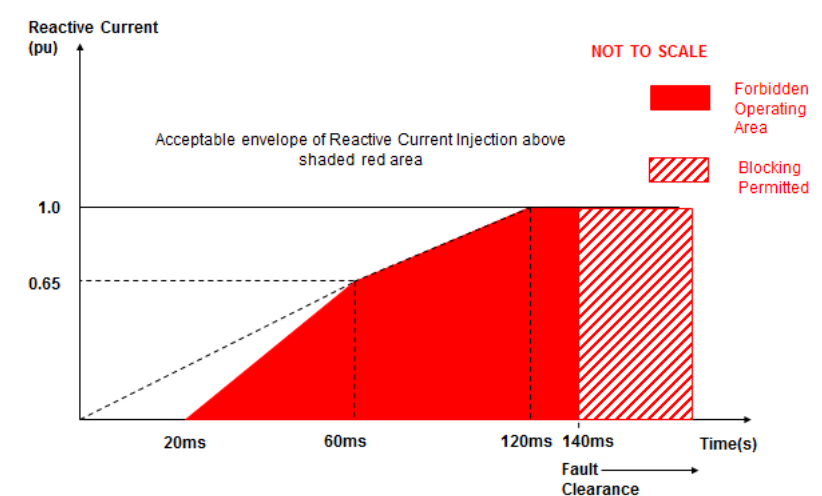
Reactive Current (pu)

NOT TO SCALE

Forbidden Operating Area

Blocking Permitted

Acceptable envelope of Reactive Current Injection above shaded red area

1.0

0.65

20ms

60ms

120ms

140ms

Time(s)

Fault Clearance